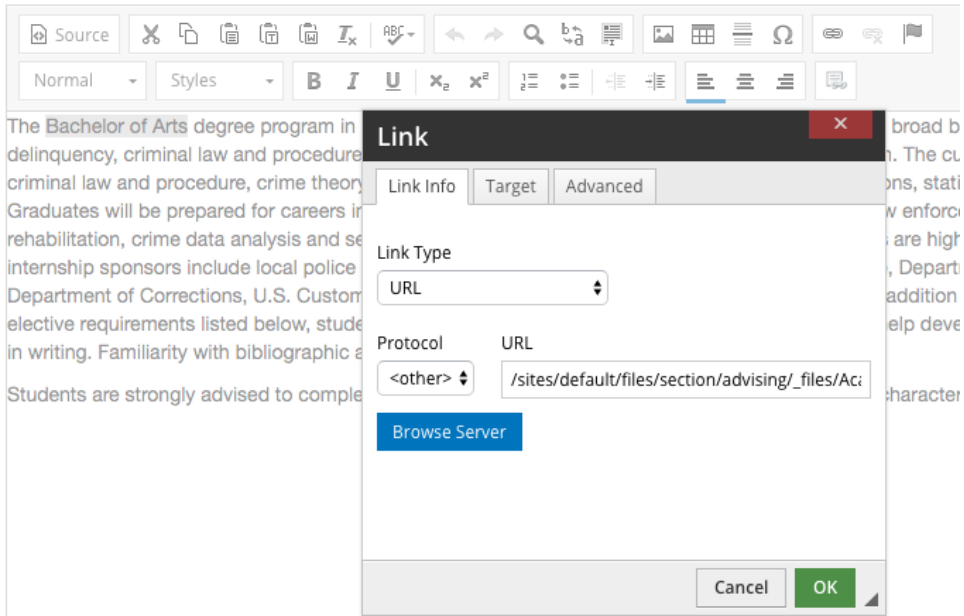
Source

Normal Styles B I U $x_2$ $x^2$

The Bachelor of Arts degree program in broad b delinquency, criminal law and procedure n. The cu criminal law and procedure, crime theory ons, stati Graduates will be prepared for careers in w enforc rehabilitation, crime data analysis and se are high internship sponsors include local police , Depart Department of Corrections, U.S. Custom addition elective requirements listed below, stude elp deve in writing. Familiarity with bibliographic a

Students are strongly advised to comple characte

Link

Link Info Target Advanced

Link Type

URL

Protocol

<other>

URL

/sites/default/files/section/advising/_files/Aca

Browse Server

Cancel OK